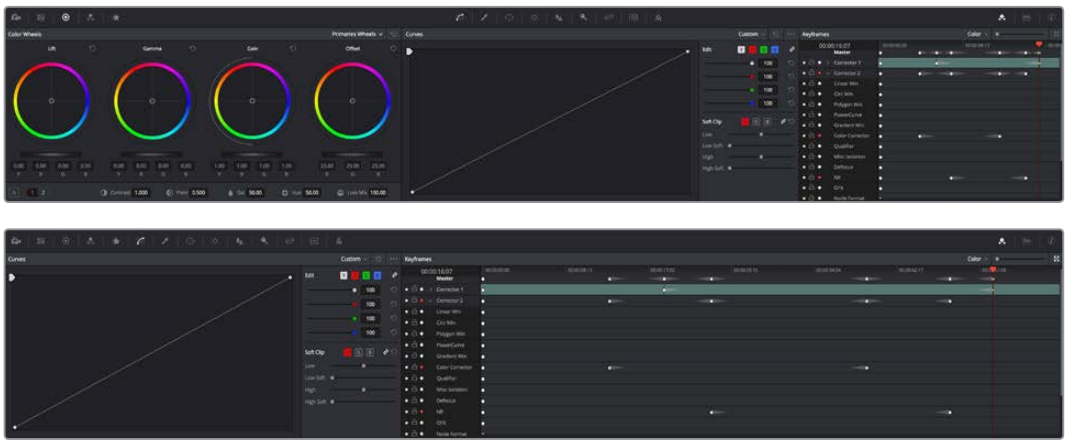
Color Wheels
Primaries Wheels
Lift
Gamma
Gain
Offset
0.00 0.00 0.00 0.00
Y R G B
0.00 0.00 0.00 0.00
Y R G B
1.00 1.00 1.00 1.00
Y R G B
25.00 25.00 25.00
R G B
A 1 2
Contrast 1.000
Pivot 0.500
Sat 50.00
Hue 50.00
Lum Mix 100.00
Curves
Custom
Edit
100
100
100
100
Soft Clip
Low
Low Soft
High
High Soft
Keyframes
Color
00:00:16:07
Master
Corrector 1
Corrector 2
Linear Win
Circ Win
Polygon Win
PowerCurve
Gradient Win
Color Corrector
Qualifier
Mini Isolation
Defocus
NR
OFX
Node Format

Curves
Custom
Edit
100
100
100
100
Soft Clip
Low
Low Soft
High
High Soft
Keyframes
Color
00:00:16:07
Master
Corrector 1
Corrector 2
Linear Win
Circ Win
Polygon Win
PowerCurve
Gradient Win
Color Corrector
Qualifier
Mini Isolation
Defocus
NR
OFX
Node Format